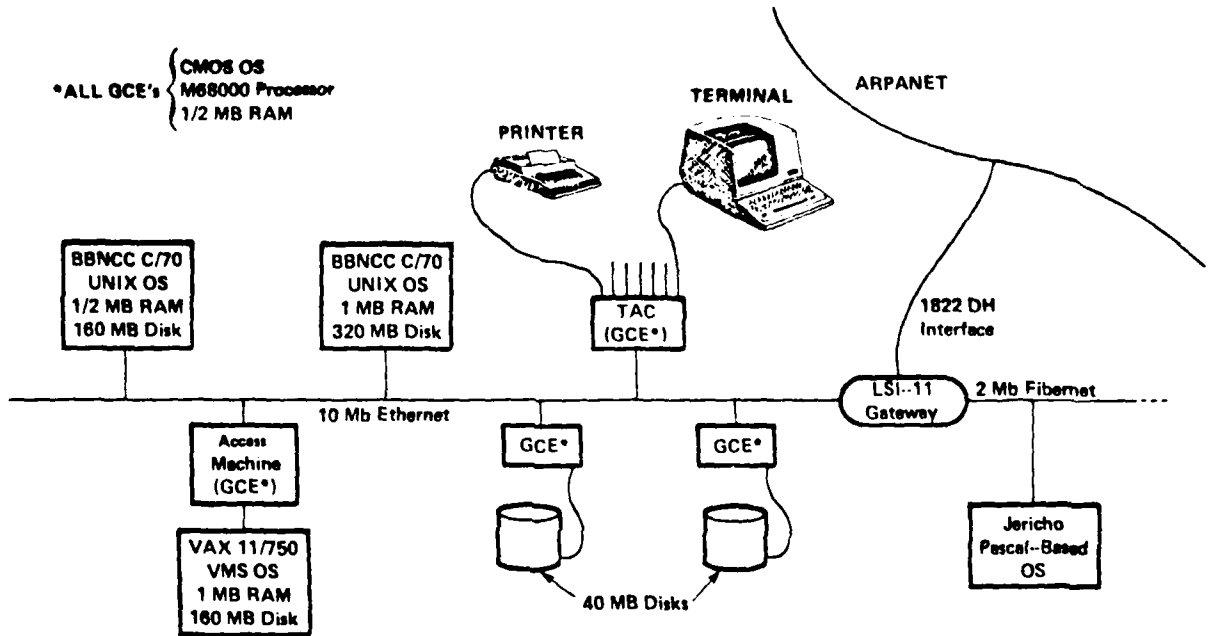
*ALL GCE's { CMOS OS
M68000 Processor
1/2 MB RAM

ARPANET

TERMINAL

PRINTER

BBNCC C/70
UNIX OS
1/2 MB RAM
160 MB Disk

BBNCC C/70
UNIX OS
1 MB RAM
320 MB Disk

TAC
(GCE*)

1822 DH
Interface

10 Mb Ethernet

LSI-11
Gateway

2 Mb Fibernet

Access
Machine
(GCE*)

GCE*

GCE*

VAX 11/750
VMS OS
1 MB RAM
160 MB Disk

40 MB Disks

Jericho
Pascal-Based
OS